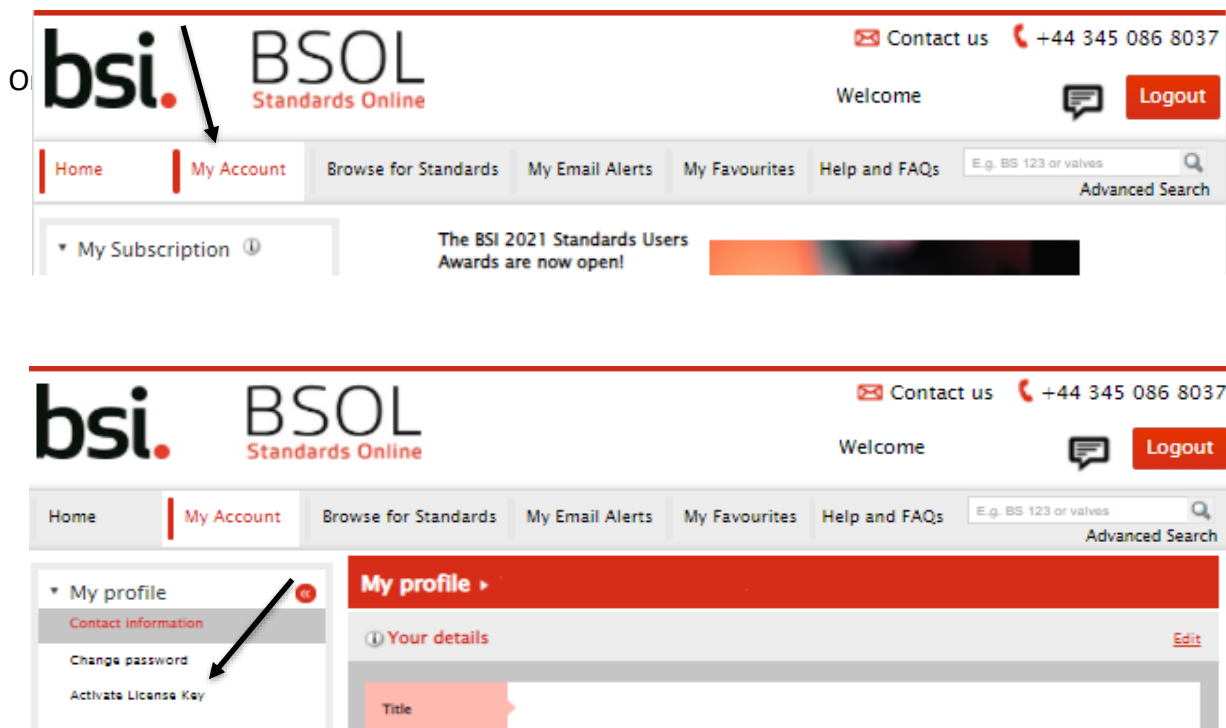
or

bsi. BSOL Standards Online

Contact us +44 345 086 8037

Welcome

Logout

Home | My Account | Browse for Standards | My Email Alerts | My Favourites | Help and FAQs

E.g. BS 123 or valves

Advanced Search

My Subscription

The BSI 2021 Standards Users Awards are now open!

bsi. BSOL Standards Online

Contact us +44 345 086 8037

Welcome

Logout

Home | My Account | Browse for Standards | My Email Alerts | My Favourites | Help and FAQs

E.g. BS 123 or valves

Advanced Search

My profile

Contact information

Change password

Activate License Key

My profile

Your details

Edit

Title